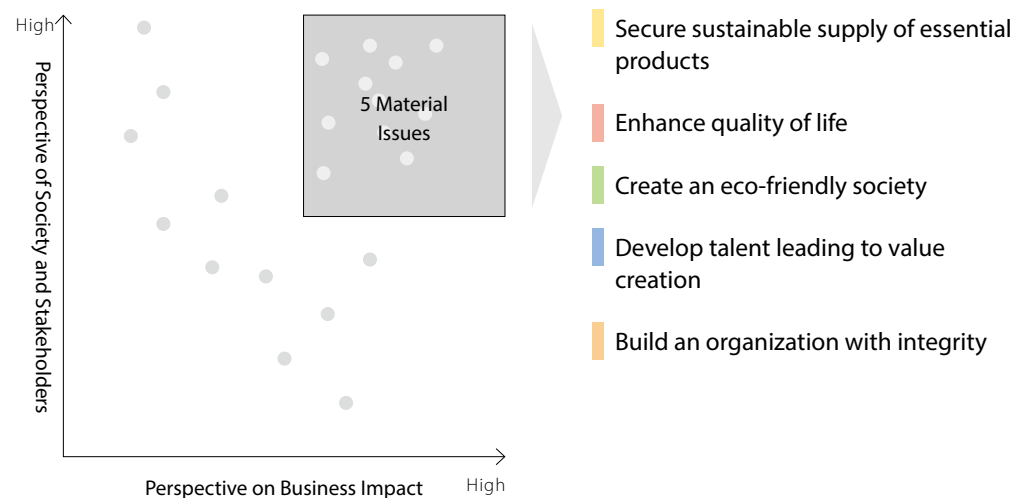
High

Perspective of Society and Stakeholders

5 Material Issues

Perspective on Business Impact

High

Secure sustainable supply of essential products

Enhance quality of life

Create an eco-friendly society

Develop talent leading to value creation

Build an organization with integrity